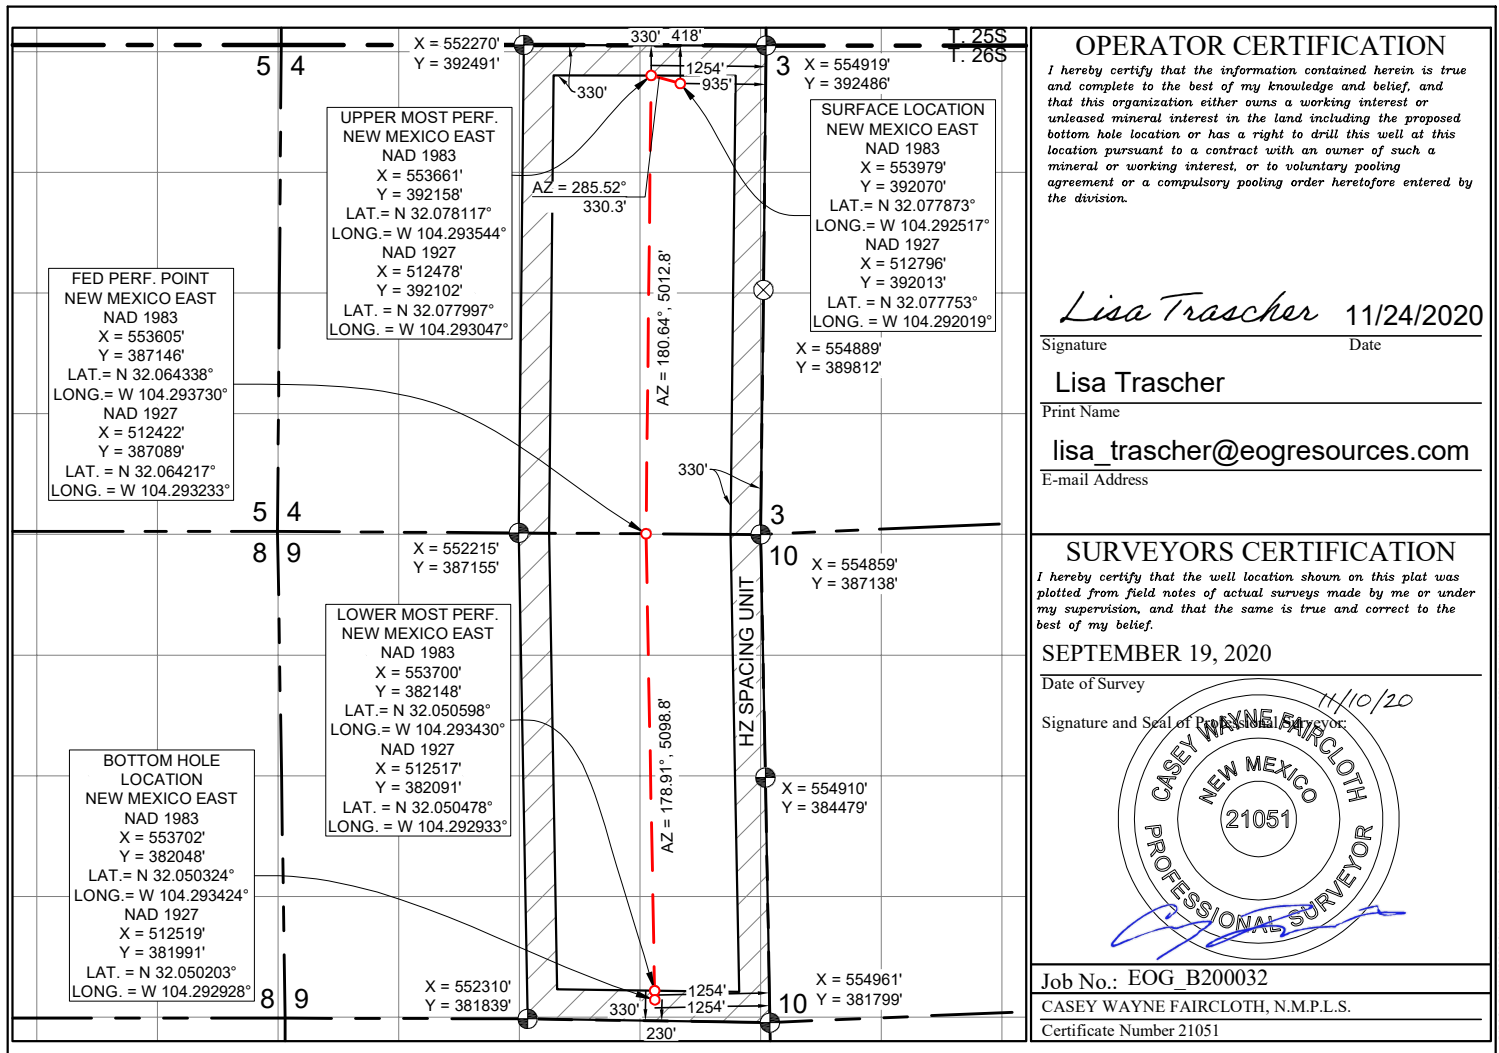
X = 552270'
Y = 392491'

330' 418'

T. 25S
T. 26S

5 4

1254'
935'

3

X = 554919'
Y = 392486'

330'

UPPER MOST PERF.
NEW MEXICO EAST
NAD 1983
X = 553661'
Y = 392158'
LAT.= N 32.078117°
LONG.= W 104.293544°
NAD 1927
X = 512478'
Y = 392102'
LAT. = N 32.077997°
LONG. = W 104.293047°

AZ = 285.52°
330.3'

SURFACE LOCATION
NEW MEXICO EAST
NAD 1983
X = 553979'
Y = 392070'
LAT.= N 32.077873°
LONG.= W 104.292517°
NAD 1927
X = 512796'
Y = 392013'
LAT. = N 32.077753°
LONG. = W 104.292019°

FED PERF. POINT
NEW MEXICO EAST
NAD 1983
X = 553605'
Y = 387146'
LAT.= N 32.064338°
LONG.= W 104.293730°
NAD 1927
X = 512422'
Y = 387089'
LAT. = N 32.064217°
LONG. = W 104.293233°

AZ = 180.64°, 5012.8'

X = 554889'
Y = 389812'

330'

5 4
3
8 9
10

X = 552215'
Y = 387155'

X = 554859'
Y = 387138'

LOWER MOST PERF.
NEW MEXICO EAST
NAD 1983
X = 553700'
Y = 382148'
LAT.= N 32.050598°
LONG.= W 104.293430°
NAD 1927
X = 512517'
Y = 382091'
LAT. = N 32.050478°
LONG. = W 104.292933°

HZ SPACING UNIT

AZ = 178.91°, 5098.8'

BOTTOM HOLE
LOCATION
NEW MEXICO EAST
NAD 1983
X = 553702'
Y = 382048'
LAT.= N 32.050324°
LONG.= W 104.293424°
NAD 1927
X = 512519'
Y = 381991'
LAT. = N 32.050203°
LONG. = W 104.292928°

X = 554910'
Y = 384479'

8 9

X = 552310'
Y = 381839'

1254'
1254'
330'
230'

X = 554961'
Y = 381799'

10

OPERATOR CERTIFICATION

I hereby certify that the information contained herein is true and complete to the best of my knowledge and belief, and that this organization either owns a working interest or unleased mineral interest in the land including the proposed bottom hole location or has a right to drill this well at this location pursuant to a contract with an owner of such a mineral or working interest, or to voluntary pooling agreement or a compulsory pooling order heretofore entered by the division.

Lisa Trascher 11/24/2020
Signature Date

Lisa Trascher
Print Name

lisa_trascher@eogresources.com
E-mail Address

SURVEYORS CERTIFICATION

I hereby certify that the well location shown on this plat was plotted from field notes of actual surveys made by me or under my supervision, and that the same is true and correct to the best of my belief.

SEPTEMBER 19, 2020
Date of Survey

11/10/20
Signature and Seal of Professional Surveyor:

CASEY WAYNE FAIRCLOTH
NEW MEXICO
21051
PROFESSIONAL SURVEYOR

Job No.: EOG_B200032
CASEY WAYNE FAIRCLOTH, N.M.P.L.S.
Certificate Number 21051